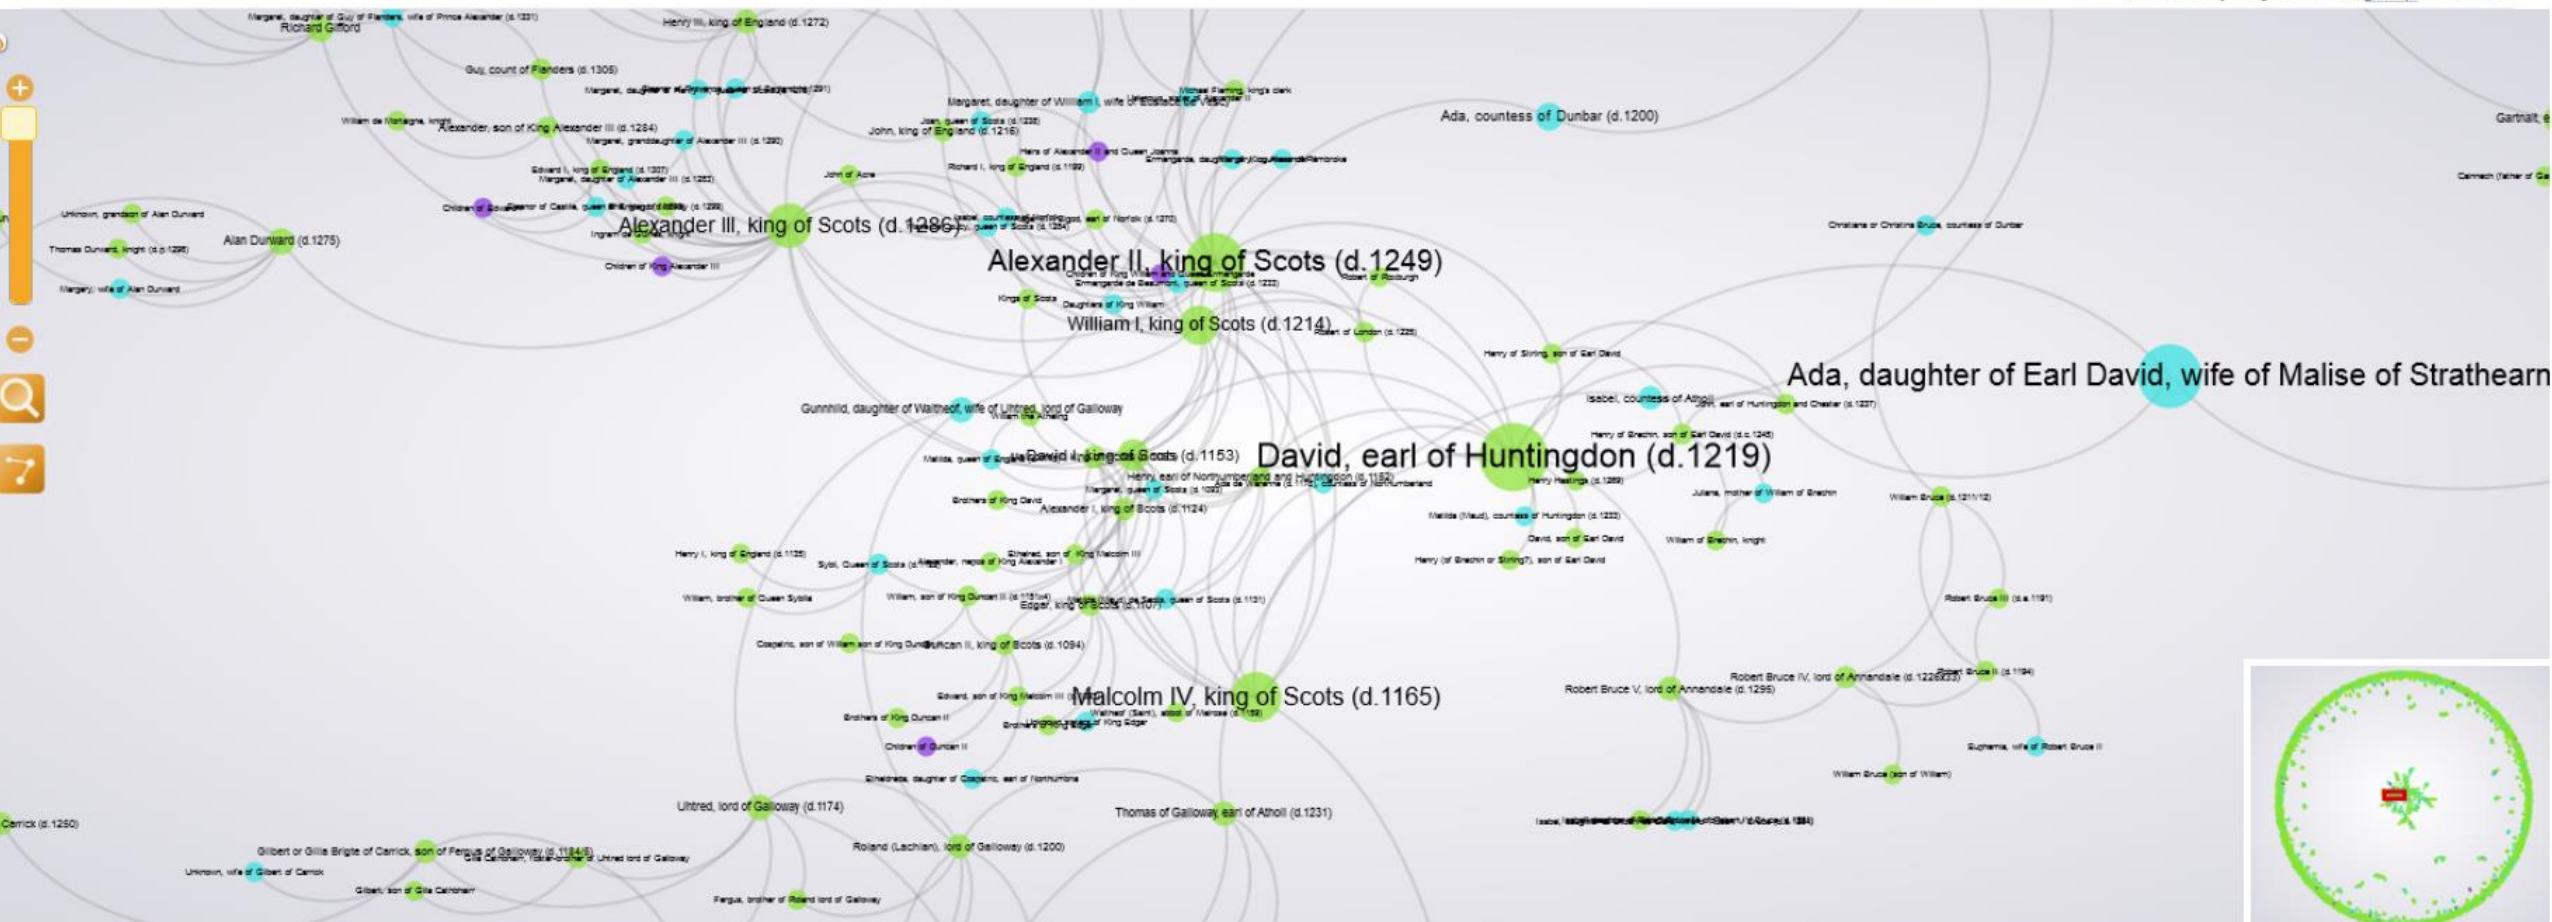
Margaret, daughter of Guy of Flanders, wife of Prince Alexander (d.1331)
Richard Gifford
Henry III, king of England (d.1272)
Guy, count of Flanders (d.1305)
William de Mortagne, knight
Alexander, son of King Alexander III (d.1284)
Margaret, granddaughter of Alexander III (d.1290)
Edward I, king of England (d.1307)
Margaret, daughter of Alexander III (d.1283)
John of Acre
Margaret, daughter of William I, wife of Hubert de Burgh
John, king of England (d.1216)
Joan, queen of Scots (d.1238)
Richard I, king of England (d.1199)
Heirs of Alexander II and Queen Joanna
Ermengarde, daughter of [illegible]
Ada, countess of Dunbar (d.1200)
Gartnait, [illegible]
Cainnech (father of Ga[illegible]
Unknown, grandson of Alan Durward
Thomas Durward, knight (d.p.1296)
Margery, wife of Alan Durward
Alan Durward (d.1275)
Children of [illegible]
Eleanor of Castile, queen of England (d.1290)
Alexander III, king of Scots (d.1286)
Children of King Alexander III
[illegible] earl of Norfolk (d.1270)
Christiana or Christine Bruce, countess of Dunbar
Alexander II, king of Scots (d.1249)
Children of King William and Queen Ermengarde
Ermengarde de Beaumont, queen of Scots (d.1233)
Robert of Roxburgh
Kings of Scots
Daughters of King William
William I, king of Scots (d.1214)
Robert of London (d.1225)
Henry of Stirling, son of Earl David
Ada, daughter of Earl David, wife of Malise of Strathearn
Isabel, countess of Atholl
John, earl of Huntingdon and Chester (d.1237)
Gunnhild, daughter of Waltheof, wife of Uhtred, lord of Galloway
William the Atheling
Henry of Brechin, son of Earl David (d.c.1245)
Matilda, queen of England
David I, king of Scots (d.1153)
David, earl of Huntingdon (d.1219)
Henry, earl of Northumberland and Huntingdon (d.1152)
Ada de Warenne (d.1178), countess of Northumberland
Henry Hastings (d.1269)
Margaret, queen of Scots (d.1093)
Brothers of King David
Alexander I, king of Scots (d.1124)
Juliana, mother of William of Brechin
William Bruce (d.1211/12)
Matilda (Maud), countess of Huntingdon (d.1233)
David, son of Earl David
William of Brechin, knight
Henry I, king of England (d.1135)
Sybil, Queen of Scots (d.1122)
Alexander, nephew of King Alexander I
Ethelred, son of King Malcolm III
Henry (of Brechin or Stirling?), son of Earl David
William, brother of Queen Sybilla
William, son of King Duncan II (d.1151x4)
Matilda (Maud) de Senlis, queen of Scots (d.1131)
Edgar, king of Scots (d.1107)
Robert Bruce III (d.a.1191)
Cospatric, son of William son of King Duncan II
Duncan II, king of Scots (d.1094)
Robert Bruce IV, lord of Annandale (d.1226x33)
Robert Bruce II (d.1194)
Edward, son of King Malcolm III (d.1093)
Malcolm IV, king of Scots (d.1165)
Waltheof (Saint), abbot of Melrose (d.1159)
Robert Bruce V, lord of Annandale (d.1295)
Brothers of King Duncan II
Brothers of King Edgar
Euphemia, wife of Robert Bruce II
Children of Duncan II
Ethelreda, daughter of Cospatric, earl of Northumbria
William Bruce (son of William)
Uhtred, lord of Galloway (d.1174)
Thomas of Galloway, earl of Atholl (d.1231)
Isabel, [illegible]
Carrick (d.1250)
Gilbert or Gilla Brigte of Carrick, son of Fergus of Galloway (d.1184/5)
Gilla Cathbhain, foster-brother of Uhtred lord of Galloway
Roland (Lachlan), lord of Galloway (d.1200)
Unknown, wife of Gilbert of Carrick
Gilbert, son of Gilla Cathbhain
Fergus, brother of Roland lord of Galloway